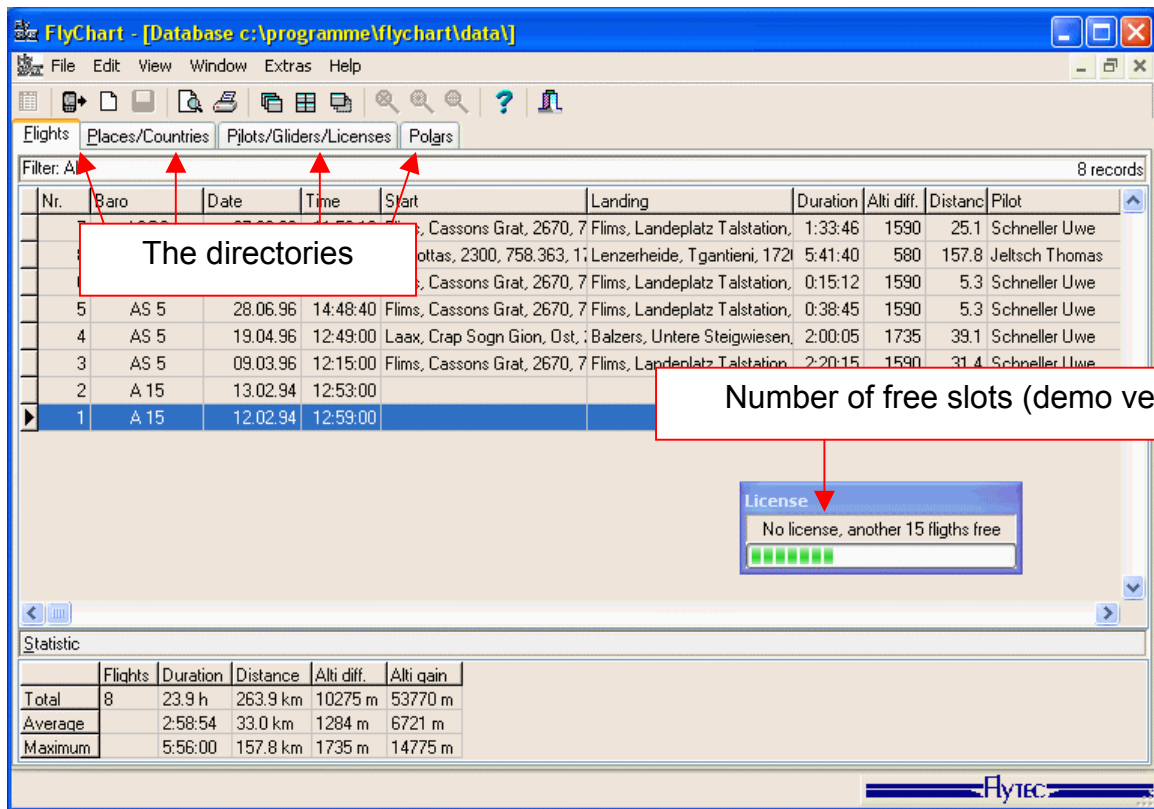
FlyChart - [Database c:\programme\flychart\data\]

File Edit View Window Extras Help

Flights | Places/Countries | Pilots/Gliders/Licenses | Polars

Filter: Al

8 records

| Nr. | Baro | Date | Time | Start | Landing | Duration | Alti diff. | Distanc | Pilot |
|---|---|---|---|---|---|---|---|---|---|
| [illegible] | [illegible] | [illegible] | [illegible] | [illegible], Cassons Grat, 2670, 7 | Flims, Landeplatz Talstation, | 1:33:46 | 1590 | 25.1 | Schneller Uwe |
| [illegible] | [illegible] | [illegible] | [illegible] | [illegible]ottas, 2300, 758.363, 1 | Lenzerheide, Tgantieni, 172 | 5:41:40 | 580 | 157.8 | Jeltsch Thomas |
| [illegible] | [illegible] | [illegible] | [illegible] | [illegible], Cassons Grat, 2670, 7 | Flims, Landeplatz Talstation, | 0:15:12 | 1590 | 5.3 | Schneller Uwe |
| 5 | AS 5 | 28.06.96 | 14:48:40 | Flims, Cassons Grat, 2670, 7 | Flims, Landeplatz Talstation, | 0:38:45 | 1590 | 5.3 | Schneller Uwe |
| 4 | AS 5 | 19.04.96 | 12:49:00 | Laax, Crap Sogn Gion, Ost, | Balzers, Untere Steigwiesen, | 2:00:05 | 1735 | 39.1 | Schneller Uwe |
| 3 | AS 5 | 09.03.96 | 12:15:00 | Flims, Cassons Grat, 2670, 7 | Flims, Landeplatz Talstation, | 2:20:15 | 1590 | 31.4 | Schneller Uwe |
| 2 | A 15 | 13.02.94 | 12:53:00 | | | | | | |
| 1 | A 15 | 12.02.94 | 12:59:00 | | | | | | |

The directories

Number of free slots (demo ve

License
No license, another 15 fligths free

Statistic

| | Flights | Duration | Distance | Alti diff. | Alti gain |
|---|---|---|---|---|---|
| Total | 8 | 23.9 h | 263.9 km | 10275 m | 53770 m |
| Average | | 2:58:54 | 33.0 km | 1284 m | 6721 m |
| Maximum | | 5:56:00 | 157.8 km | 1735 m | 14775 m |

FLYTEC